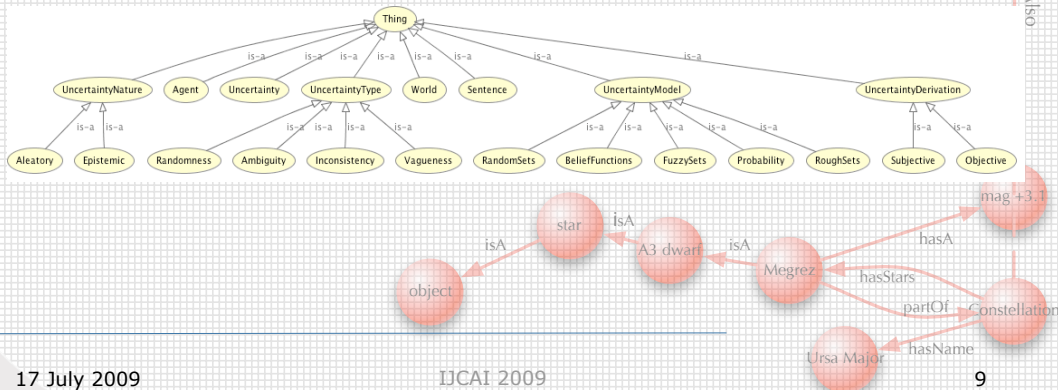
Thing

is-a is-a is-a is-a is-a is-a is-a is-a

UncertaintyNature Agent Uncertainty UncertaintyType World Sentence UncertaintyModel UncertaintyDerivation

is-a is-a is-a is-a is-a is-a is-a is-a is-a is-a is-a is-a is-a

Aleatory Epistemic Randomness Ambiguity Inconsistency Vagueness RandomSets BeliefFunctions FuzzySets Probability RoughSets Subjective Objective

also

mag +3.1

star isA A3 dwarf isA Megrez hasA

isA

object hasStars

partOf Constellation

Ursa Major hasName

17 July 2009 IJCAI 2009 9